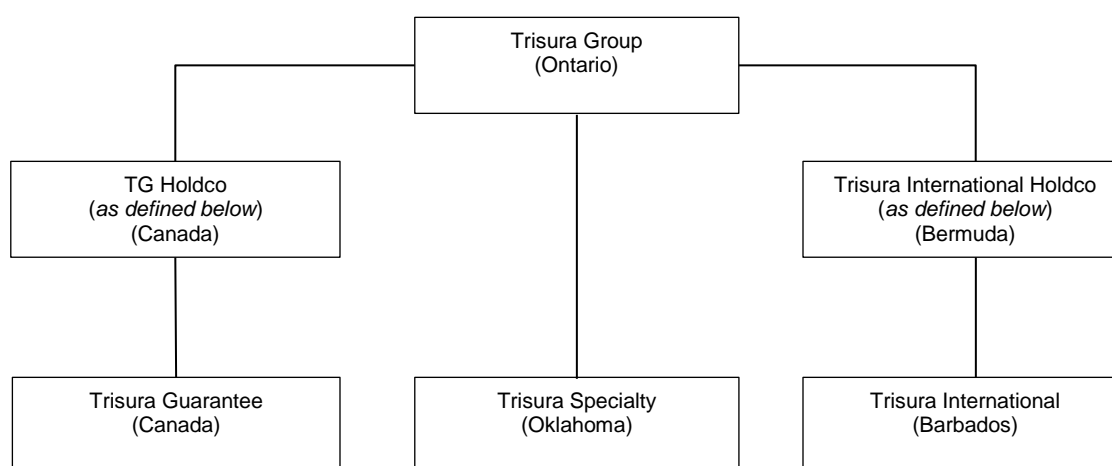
Trisura Group
(Ontario)

TG Holdco
(*as defined below*)
(Canada)

Trisura International Holdco
(*as defined below*)
(Bermuda)

Trisura Guarantee
(Canada)

Trisura Specialty
(Oklahoma)

Trisura International
(Barbados)